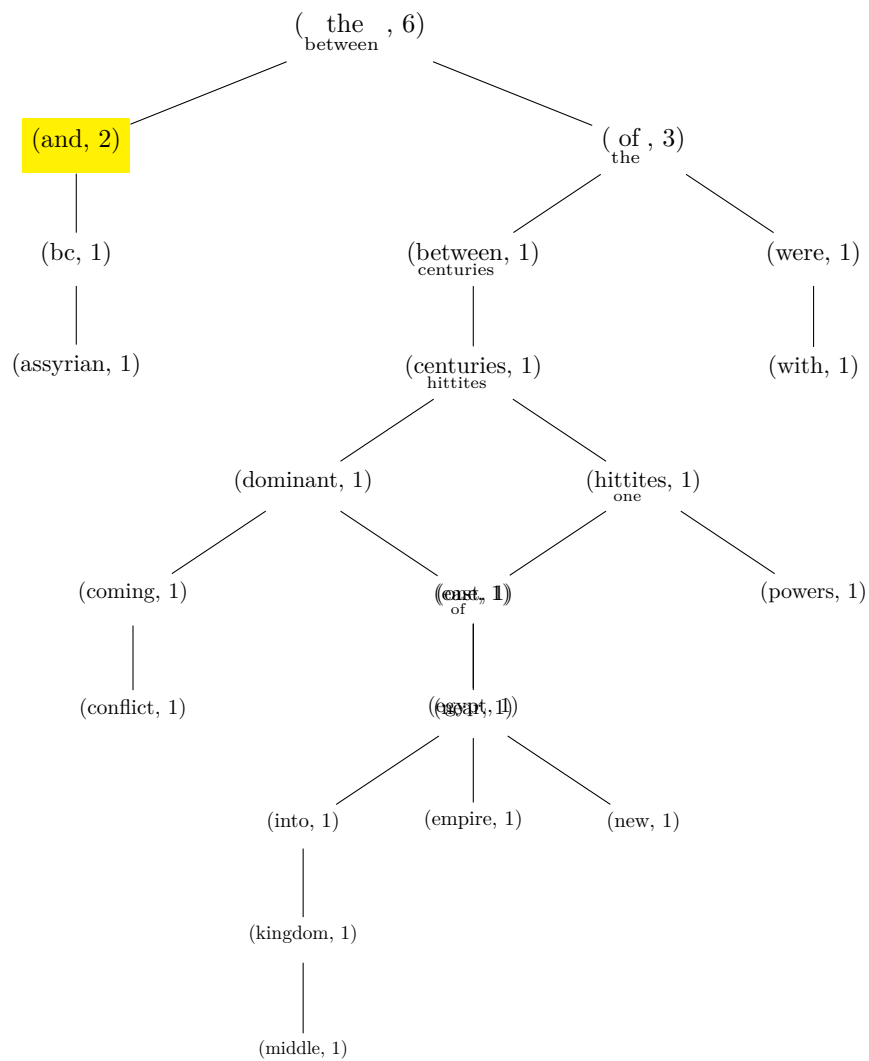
( the , 6)
between

(and, 2)

( of , 3)
the

(bc, 1)

(between, 1)
centuries

(were, 1)

(assyrian, 1)

(centuries, 1)
hittites

(with, 1)

(dominant, 1)

(hittites, 1)
one

(coming, 1)

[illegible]
of

(powers, 1)

(conflict, 1)

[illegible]

(into, 1)

(empire, 1)

(new, 1)

(kingdom, 1)

(middle, 1)